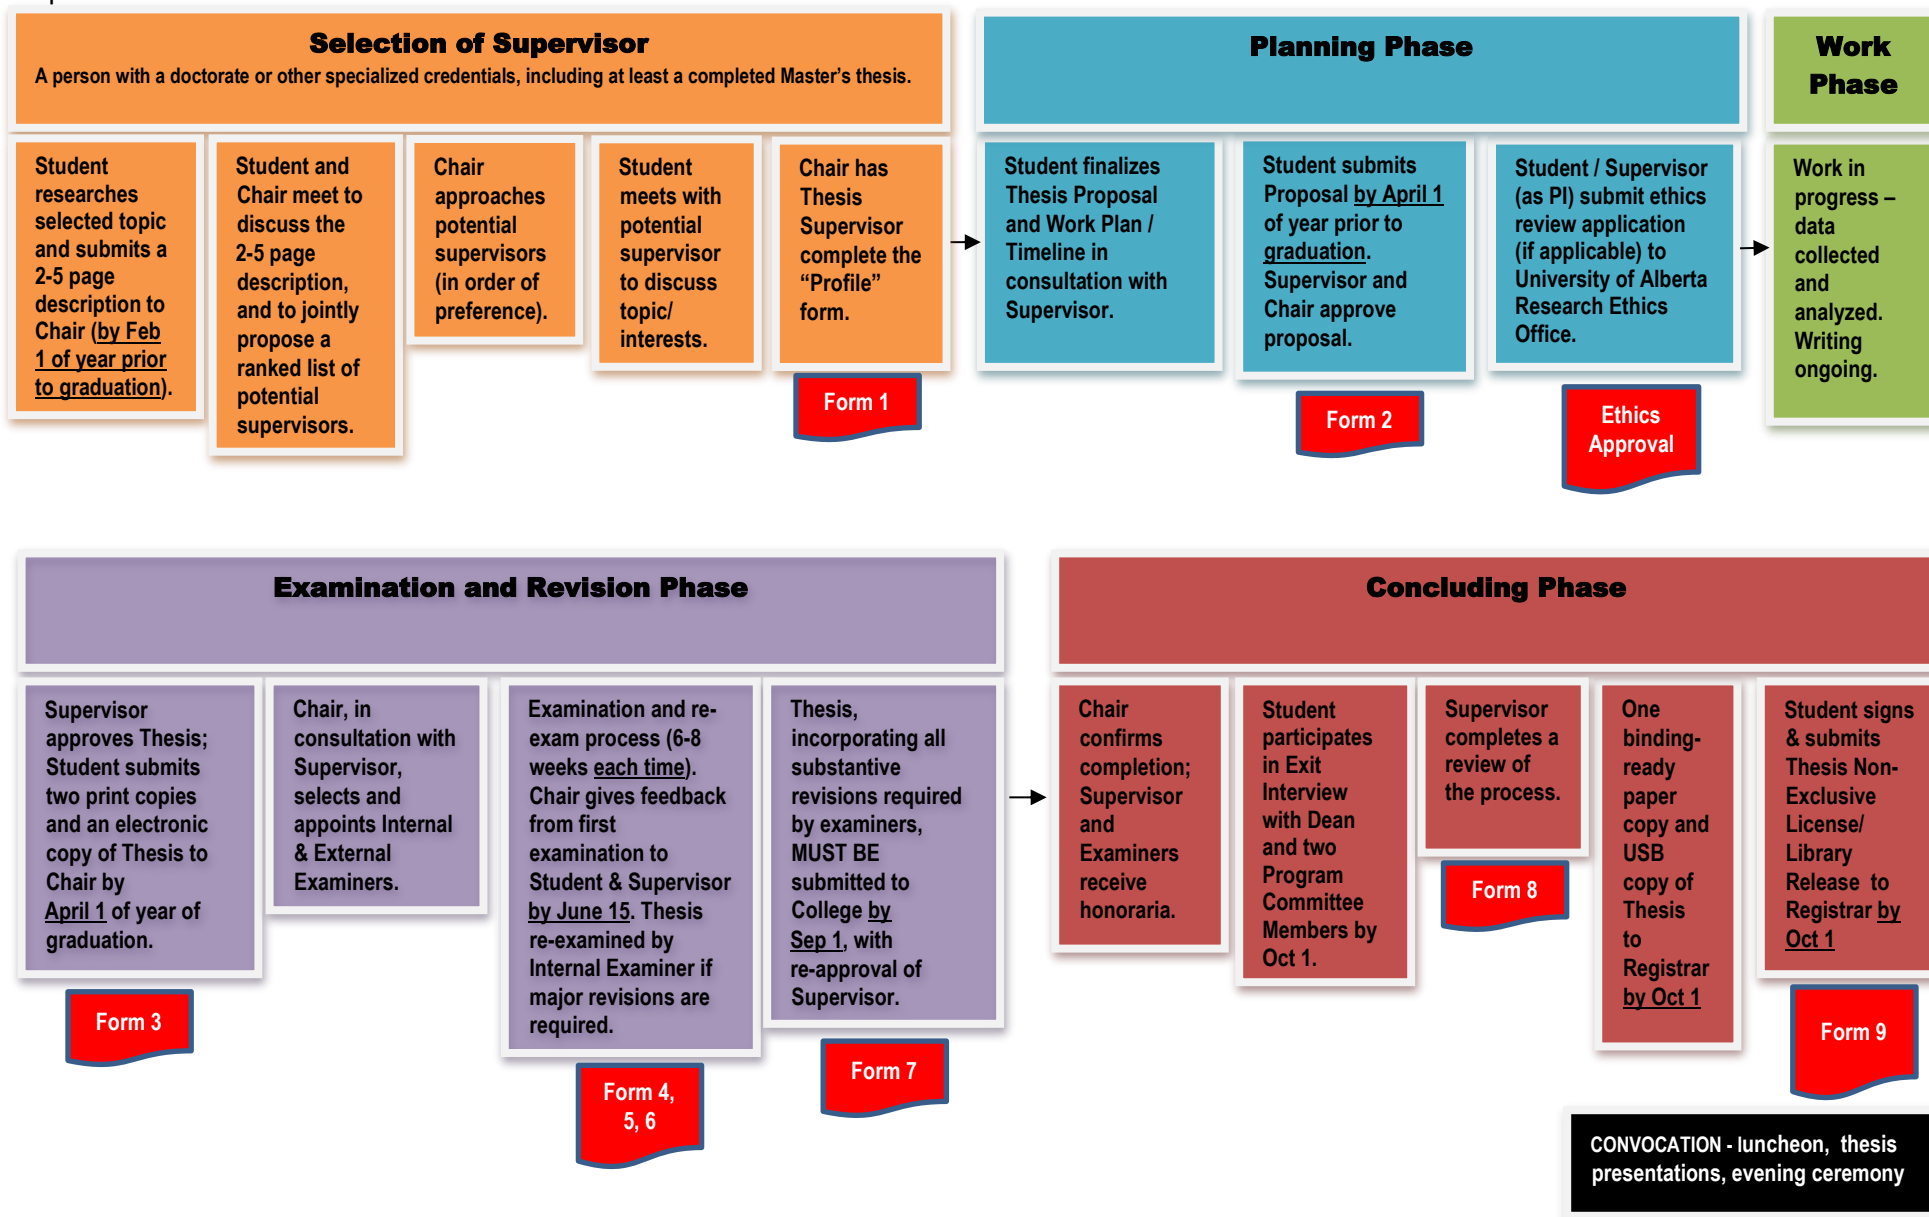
Selection of Supervisor

A person with a doctorate or other specialized credentials, including at least a completed Master's thesis.

Student researches selected topic and submits a 2-5 page description to Chair (by Feb 1 of year prior to graduation).

Student and Chair meet to discuss the 2-5 page description, and to jointly propose a ranked list of potential supervisors.

Chair approaches potential supervisors (in order of preference).

Student meets with potential supervisor to discuss topic/ interests.

Chair has Thesis Supervisor complete the "Profile" form.

Form 1

Planning Phase

Student finalizes Thesis Proposal and Work Plan / Timeline in consultation with Supervisor.

Student submits Proposal by April 1 of year prior to graduation. Supervisor and Chair approve proposal.

Form 2

Student / Supervisor (as PI) submit ethics review application (if applicable) to University of Alberta Research Ethics Office.

Ethics Approval

Work Phase

Work in progress – data collected and analyzed. Writing ongoing.

Examination and Revision Phase

Supervisor approves Thesis; Student submits two print copies and an electronic copy of Thesis to Chair by April 1 of year of graduation.

Form 3

Chair, in consultation with Supervisor, selects and appoints Internal & External Examiners.

Examination and re-exam process (6-8 weeks each time). Chair gives feedback from first examination to Student & Supervisor by June 15. Thesis re-examined by Internal Examiner if major revisions are required.

Form 4, 5, 6

Thesis, incorporating all substantive revisions required by examiners, MUST BE submitted to College by Sep 1, with re-approval of Supervisor.

Form 7

Concluding Phase

Chair confirms completion; Supervisor and Examiners receive honoraria.

Student participates in Exit Interview with Dean and two Program Committee Members by Oct 1.

Supervisor completes a review of the process.

Form 8

One binding-ready paper copy and USB copy of Thesis to Registrar by Oct 1

Student signs & submits Thesis Non-Exclusive License/ Library Release to Registrar by Oct 1

Form 9

CONVOCATION - luncheon, thesis presentations, evening ceremony